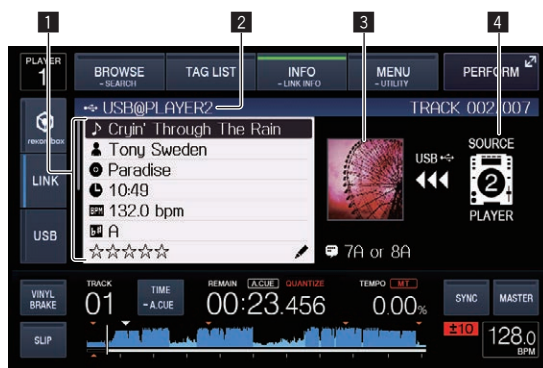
1
2
3
4

PLAYER
1

BROWSE
- SEARCH

TAG LIST

INFO
- LINK INFO

MENU
- UTILITY

PERFORM

USB@PLAYER2

TRACK 002/007

rekordbox

LINK

USB

Cryin' Through The Rain
Tony Sweden
Paradise
10:49
132.0 bpm
A
☆☆☆☆☆

USB

SOURCE

2

PLAYER

7A or 8A

VINYL
BRAKE

SLIP

TRACK
01

TIME
- A.CUE

REMAIN
A.CUE
QUANTIZE
00:23.456

TEMPO
MT
0.00%

SYNC

MASTER

±10

128.0
BPM